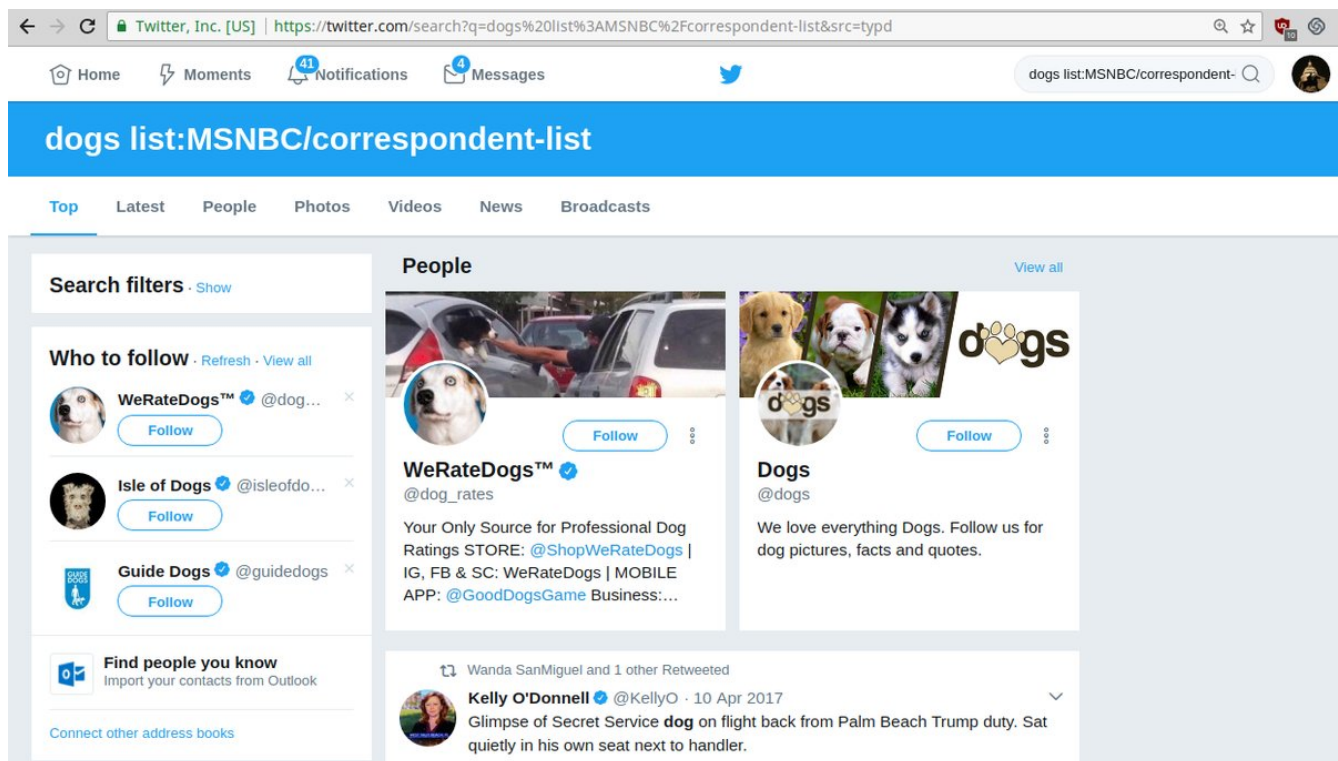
Twitter, Inc. [US] | https://twitter.com/search?q=dogs%20list%3AMSNBC%2Fcorrespondent-list&src=typd

Home Moments 41 Notifications 4 Messages

dogs list:MSNBC/correspondent-

dogs list:MSNBC/correspondent-list

Top Latest People Photos Videos News Broadcasts

Search filters · Show

Who to follow · Refresh · View all

WeRateDogs™ @dog...
Follow

Isle of Dogs @isleofdo...
Follow

Guide Dogs @guidedogs
Follow

Find people you know
Import your contacts from Outlook

Connect other address books

People View all

Follow
WeRateDogs™
@dog_rates
Your Only Source for Professional Dog Ratings STORE: @ShopWeRateDogs | IG, FB & SC: WeRateDogs | MOBILE APP: @GoodDogsGame Business:...

dogs
Follow
Dogs
@dogs
We love everything Dogs. Follow us for dog pictures, facts and quotes.

Wanda SanMiguel and 1 other Retweeted
Kelly O'Donnell @KellyO · 10 Apr 2017
Glimpse of Secret Service dog on flight back from Palm Beach Trump duty. Sat quietly in his own seat next to handler.